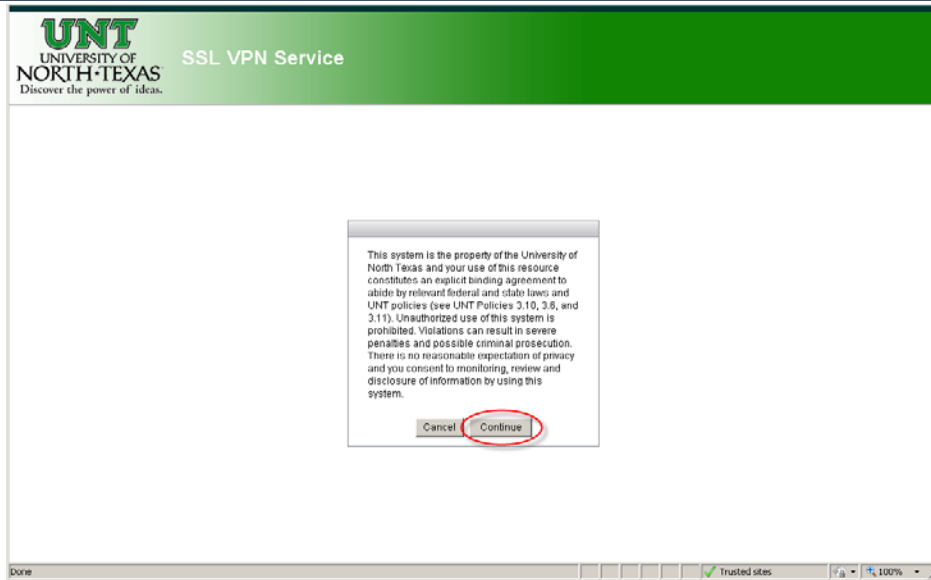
UNT
UNIVERSITY OF
NORTH·TEXAS
Discover the power of ideas.

SSL VPN Service

This system is the property of the University of North Texas and your use of this resource constitutes an explicit binding agreement to abide by relevant federal and state laws and UNT policies (see UNT Policies 3.10, 3.6, and 3.11). Unauthorized use of this system is prohibited. Violations can result in severe penalties and possible criminal prosecution. There is no reasonable expectation of privacy and you consent to monitoring, review and disclosure of information by using this system.

Cancel Continue

Done

Trusted sites

100%